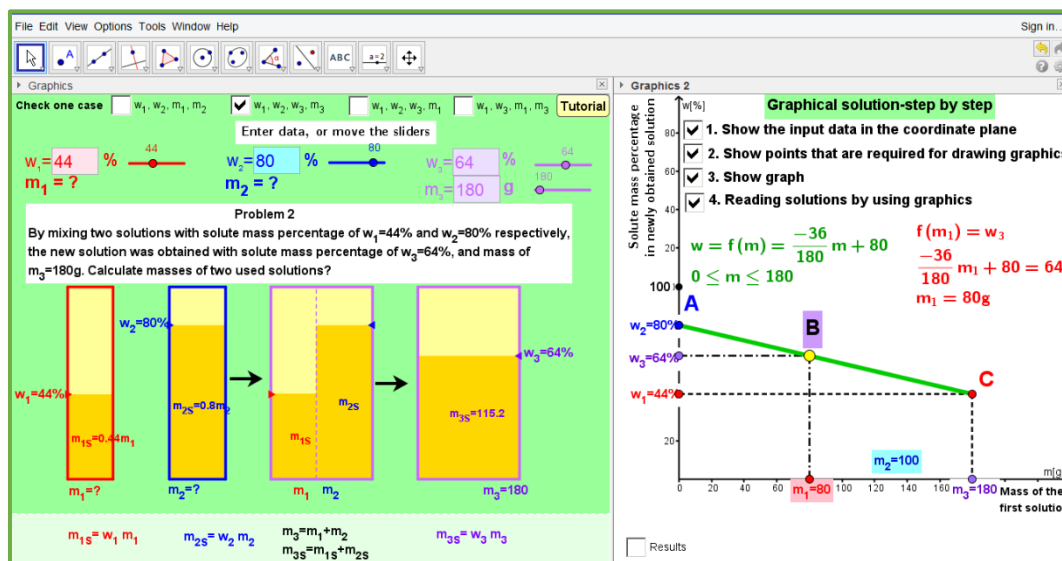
File Edit View Options Tools Window Help

Sign in...

ABC

a=2

▸ Graphics

Check one case $w_1, w_2, m_1, m_2$ ☑ $w_1, w_2, w_3, m_3$ $w_1, w_2, w_3, m_1$ $w_1, w_3, m_1, m_3$ Tutorial

Enter data, or move the sliders

$w_1$= 44 % 44
$m_1$ = ?

$w_2$= 80 % 80
$m_2$ = ?

$w_3$= 64 % 64
$m_3$= 180 g 180

Problem 2

By mixing two solutions with solute mass percentage of $w_1$=44% and $w_2$=80% respectively, the new solution was obtained with solute mass percentage of $w_3$=64%, and mass of $m_3$=180g. Calculate masses of two used solutions?

$w_2$=80%

$w_1$=44%

$w_3$=64%

$m_{2S}$=0.8$m_2$

$m_{2S}$

$m_{3S}$=115.2

$m_{1S}$=0.44$m_1$

$m_{1S}$

$m_1$=?

$m_2$=?

$m_1$ $m_2$

$m_3$=180

$m_{1S}$= $w_1$ $m_1$

$m_{2S}$= $w_2$ $m_2$

$m_3$=$m_1$+$m_2$
$m_{3S}$=$m_{1S}$+$m_{2S}$

$m_{3S}$= $w_3$ $m_3$

▸ Graphics 2

w[%]

Solute mass percentage in newly obtained solution

Graphical solution-step by step

☑ 1. Show the input data in the coordinate plane
☑ 2. Show points that are required for drawing graphics
☑ 3. Show graph
☑ 4. Reading solutions by using graphics

$w = f(m) = \frac{-36}{180} m + 80$

$0 \leq m \leq 180$

$f(m_1) = w_3$

$\frac{-36}{180} m_1 + 80 = 64$

$m_1 = 80g$

80
60
40
20
100
A
B
C

$w_2$=80%
$w_3$=64%
$w_1$=44%

20

$m_2$=100

m[g]

0 20 40 60 $m_1$=80 100 120 140 160 $m_3$=180

Mass of the first solution

Results